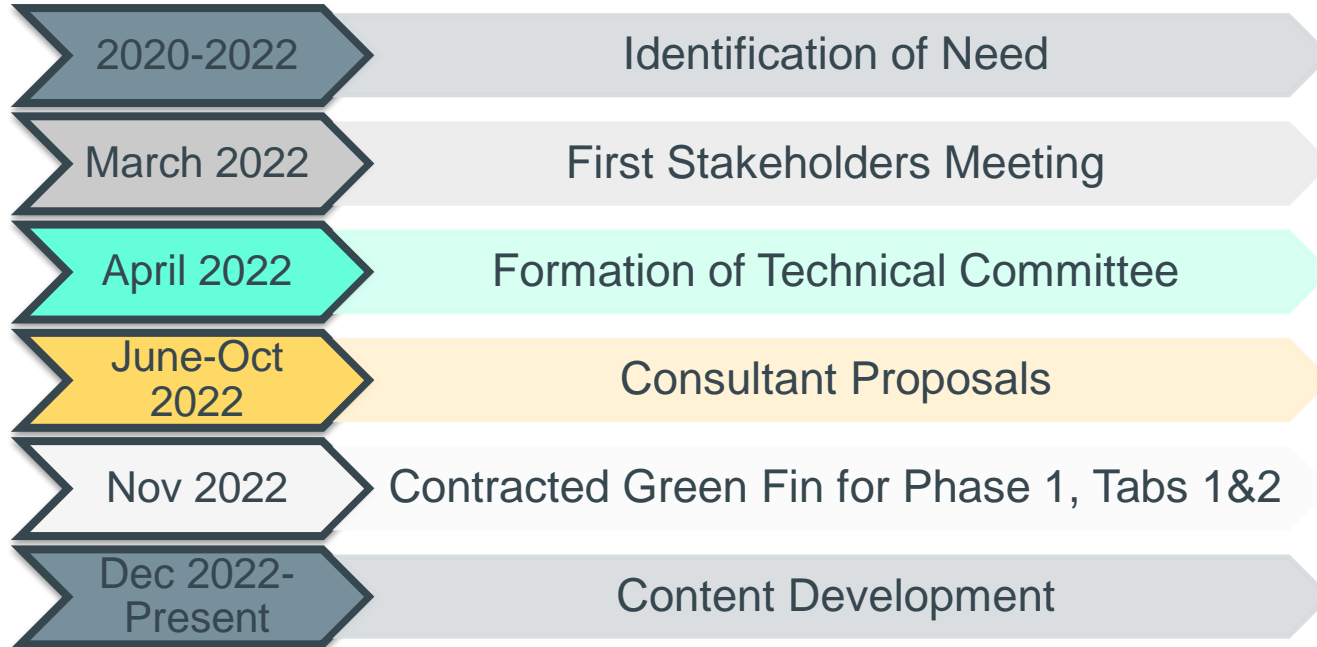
2020-2022
Identification of Need

March 2022
First Stakeholders Meeting

April 2022
Formation of Technical Committee

June-Oct 2022
Consultant Proposals

Nov 2022
Contracted Green Fin for Phase 1, Tabs 1&2

Dec 2022-Present
Content Development